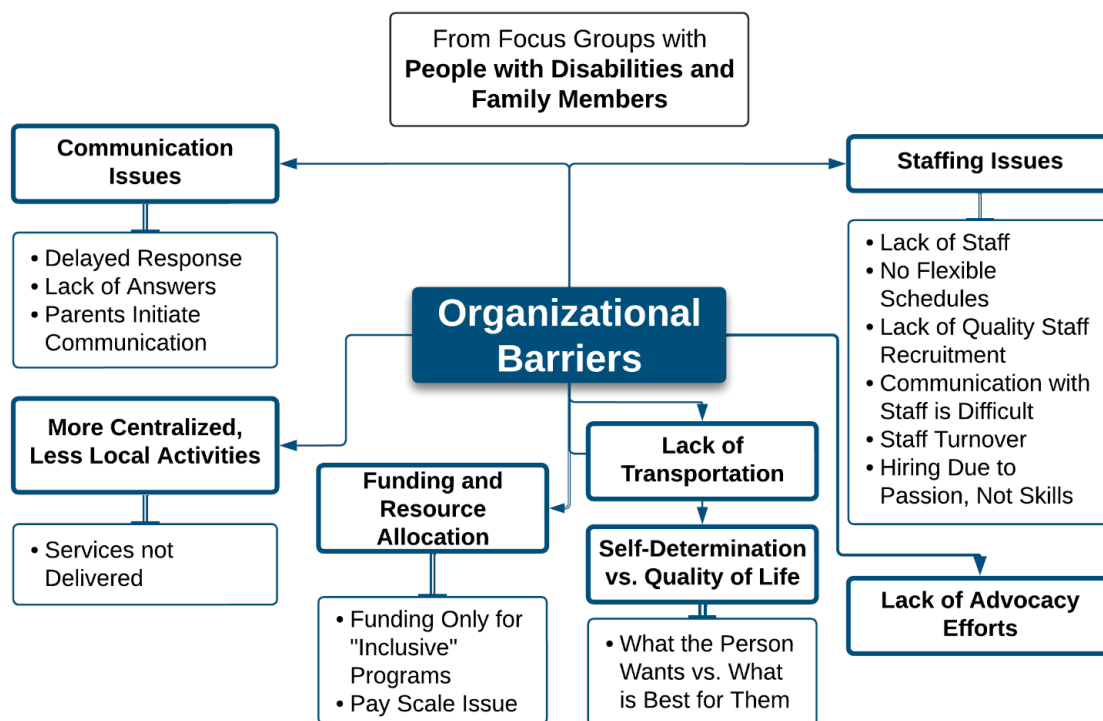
From Focus Groups with
**People with Disabilities and Family Members**

Communication Issues

- Delayed Response
- Lack of Answers
- Parents Initiate Communication

Staffing Issues

- Lack of Staff
- No Flexible Schedules
- Lack of Quality Staff Recruitment
- Communication with Staff is Difficult
- Staff Turnover
- Hiring Due to Passion, Not Skills

Organizational Barriers

More Centralized, Less Local Activities

- Services not Delivered

Funding and Resource Allocation

- Funding Only for "Inclusive" Programs
- Pay Scale Issue

Lack of Transportation

Self-Determination vs. Quality of Life

- What the Person Wants vs. What is Best for Them

Lack of Advocacy Efforts